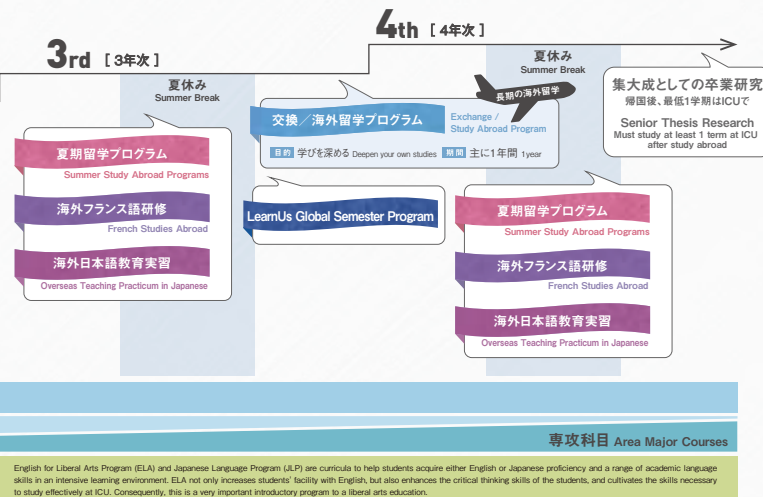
3rd ［3年次］

4th ［4年次］

夏休み
Summer Break

夏休み
Summer Break

長期の海外留学

集大成としての卒業研究
帰国後、最低1学期はICUで

Senior Thesis Research
Must study at least 1 term at ICU after study abroad

交換／海外留学プログラム
Exchange / Study Abroad Program

目的 学びを深める Deepen your own studies 期間 主に1年間 1year

LearnUs Global Semester Program

夏期留学プログラム
Summer Study Abroad Programs

海外フランス語研修
French Studies Abroad

海外日本語教育実習
Overseas Teaching Practicum in Japanese

夏期留学プログラム
Summer Study Abroad Programs

海外フランス語研修
French Studies Abroad

海外日本語教育実習
Overseas Teaching Practicum in Japanese

専攻科目 Area Major Courses

English for Liberal Arts Program (ELA) and Japanese Language Program (JLP) are curricula to help students acquire either English or Japanese proficiency and a range of academic language skills in an intensive learning environment. ELA not only increases students' facility with English, but also enhances the critical thinking skills of the students, and cultivates the skills necessary to study effectively at ICU. Consequently, this is a very important introductory program to a liberal arts education.